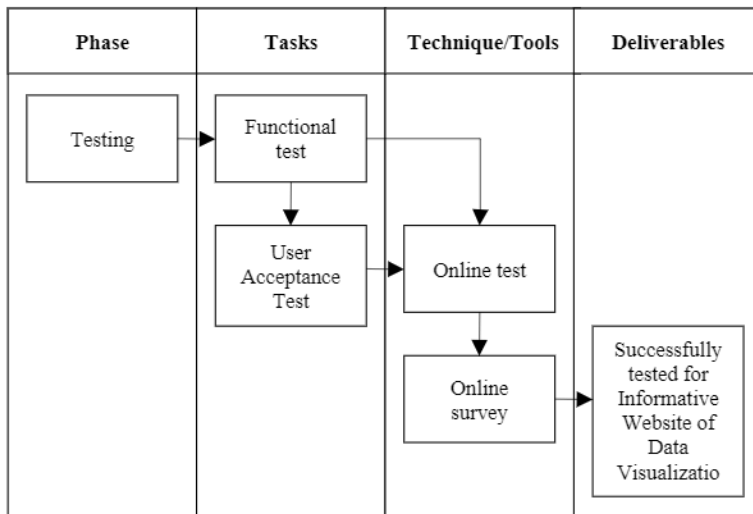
| Phase | Tasks | Technique/Tools | Deliverables |
|---|---|---|---|

Testing

Functional test

User Acceptance Test

Online test

Online survey

Successfully tested for Informative Website of Data Visualizatio